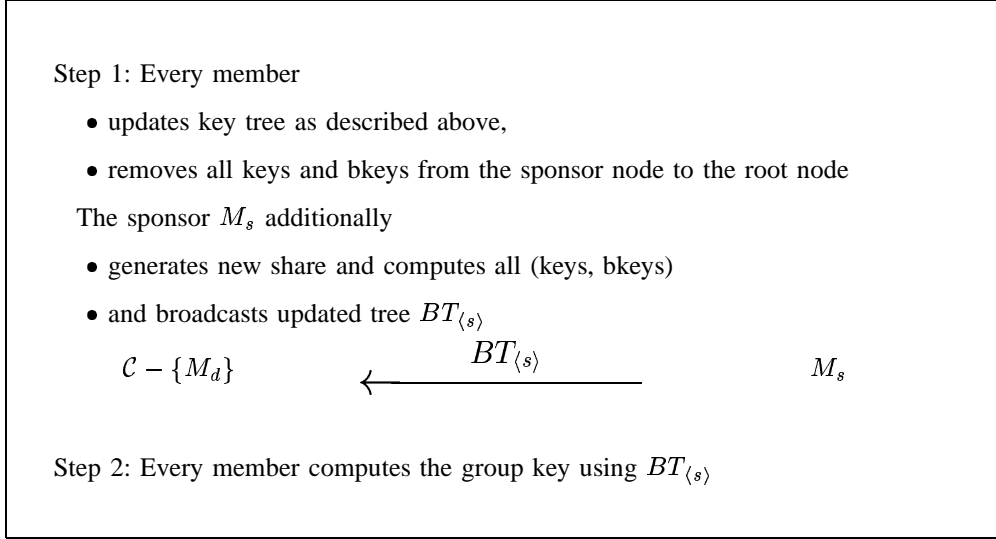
Step 1: Every member

• updates key tree as described above,

• removes all keys and bkeys from the sponsor node to the root node

The sponsor $M_s$ additionally

• generates new share and computes all (keys, bkeys)

• and broadcasts updated tree $BT_{\langle s \rangle}$

$\mathcal{C} - \{M_d\}$ $\xleftarrow{BT_{\langle s \rangle}}$ $M_s$

Step 2: Every member computes the group key using $BT_{\langle s \rangle}$